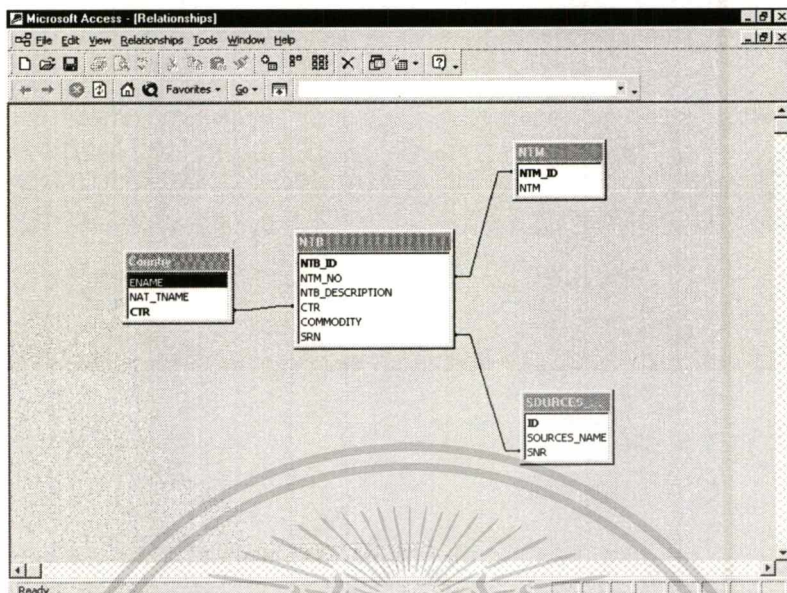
Microsoft Access - [Relationships]

File Edit View Relationships Tools Window Help

Favorites Go

NTM
NTM_ID
NTM

Countr
ENAME
NAT_TNAME
CTR

NTB
NTB_ID
NTM_NO
NTB_DESCRIPTION
CTR
COMMODITY
SRN

SOURCES
ID
SOURCES_NAME
SNR

Ready